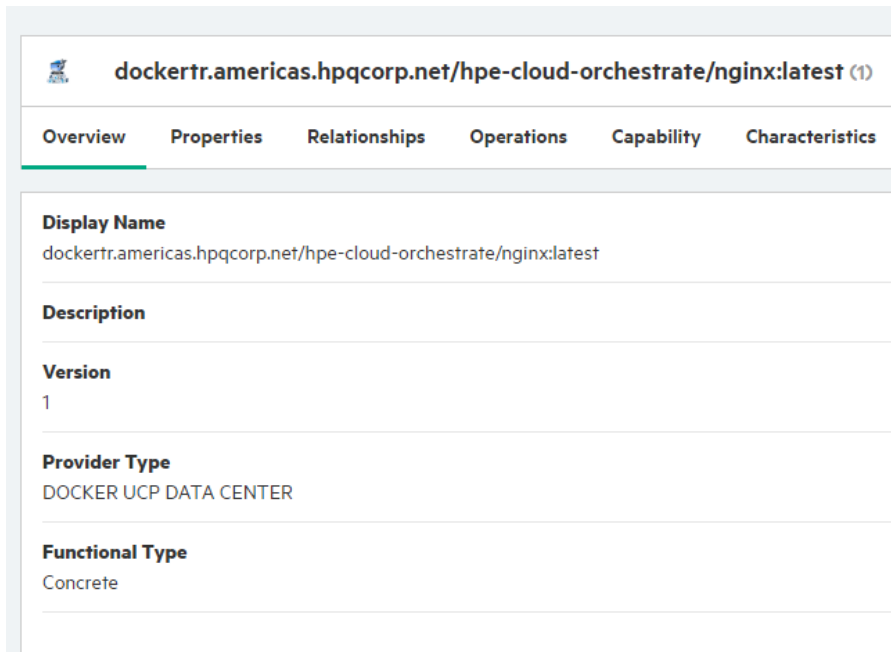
dockertr.americas.hpqcorp.net/hpe-cloud-orchestrate/nginx:latest (1)

Overview Properties Relationships Operations Capability Characteristics

Display Name
dockertr.americas.hpqcorp.net/hpe-cloud-orchestrate/nginx:latest

Description

Version
1

Provider Type
DOCKER UCP DATA CENTER

Functional Type
Concrete